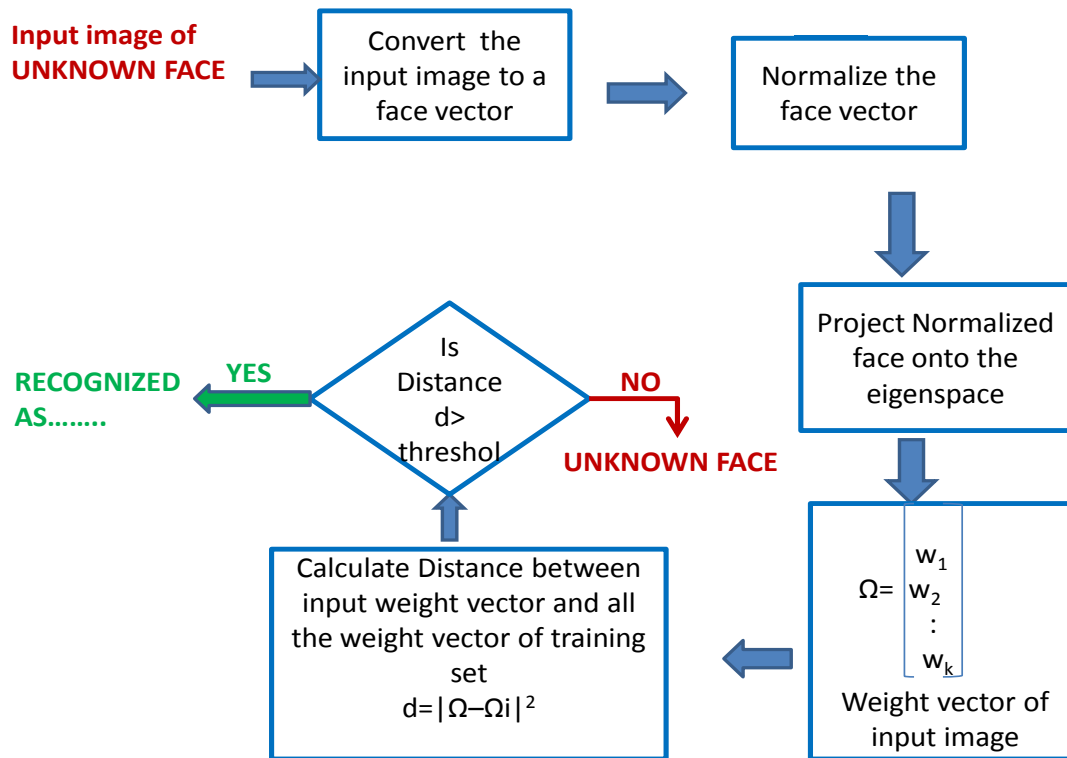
Input image of UNKNOWN FACE

Convert the input image to a face vector

Normalize the face vector

Project Normalized face onto the eigenspace

$\Omega = \begin{bmatrix} w_1 \\ w_2 \\ \vdots \\ w_k \end{bmatrix}$

Weight vector of input image

Calculate Distance between input weight vector and all the weight vector of training set
$d=|\Omega-\Omega i|^2$

Is Distance d> threshol

YES

RECOGNIZED AS……..

NO

UNKNOWN FACE